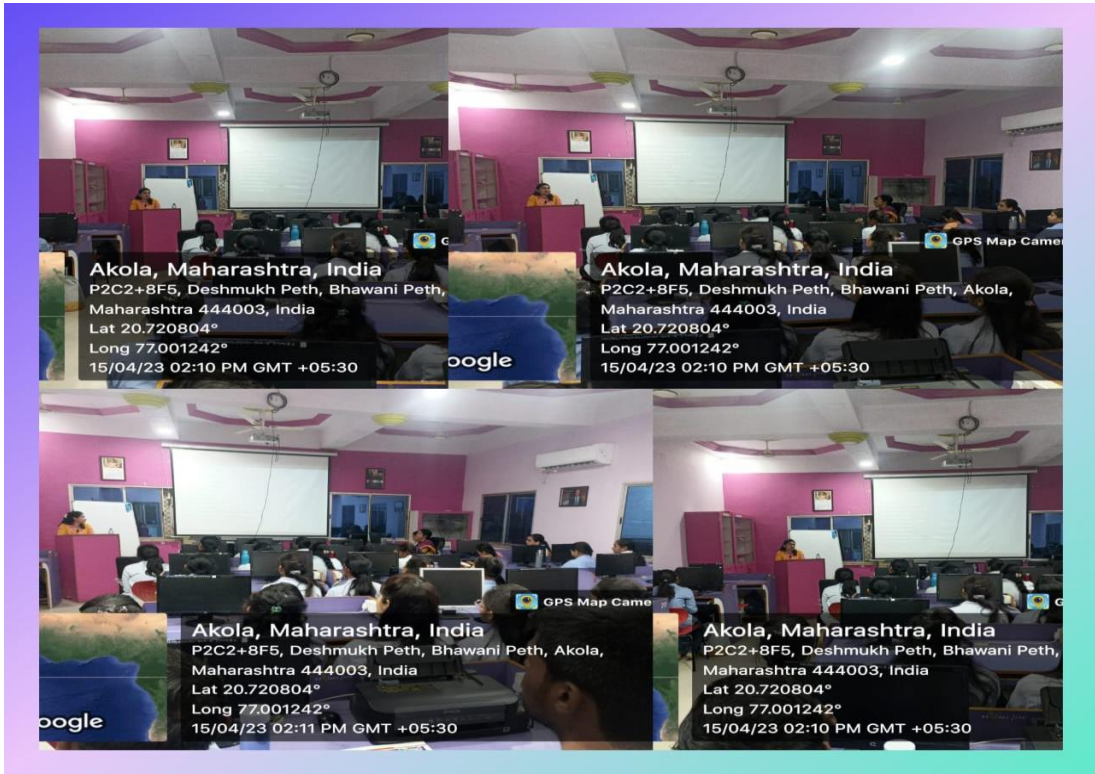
G

Akola, Maharashtra, India
P2C2+8F5, Deshmukh Peth, Bhawani Peth,
Maharashtra 444003, India
Lat 20.720804°
Long 77.001242°
15/04/23 02:10 PM GMT +05:30

GPS Map Camer

oogle

Akola, Maharashtra, India
P2C2+8F5, Deshmukh Peth, Bhawani Peth, Akola,
Maharashtra 444003, India
Lat 20.720804°
Long 77.001242°
15/04/23 02:10 PM GMT +05:30

GPS Map Came

Akola, Maharashtra, India
P2C2+8F5, Deshmukh Peth, Bhawani Peth, Akola,
Maharashtra 444003, India
Lat 20.720804°
Long 77.001242°
15/04/23 02:11 PM GMT +05:30

oogle

G

Akola, Maharashtra, India
P2C2+8F5, Deshmukh Peth, Bhawani Peth,
Maharashtra 444003, India
Lat 20.720804°
Long 77.001242°
15/04/23 02:10 PM GMT +05:30